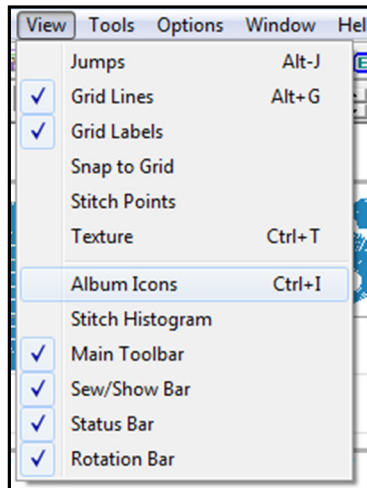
View Tools Options Window Hel

Jumps Alt-J
✓ Grid Lines Alt+G
✓ Grid Labels
Snap to Grid
Stitch Points
Texture Ctrl+T
Album Icons Ctrl+I
Stitch Histogram
✓ Main Toolbar
✓ Sew/Show Bar
✓ Status Bar
✓ Rotation Bar